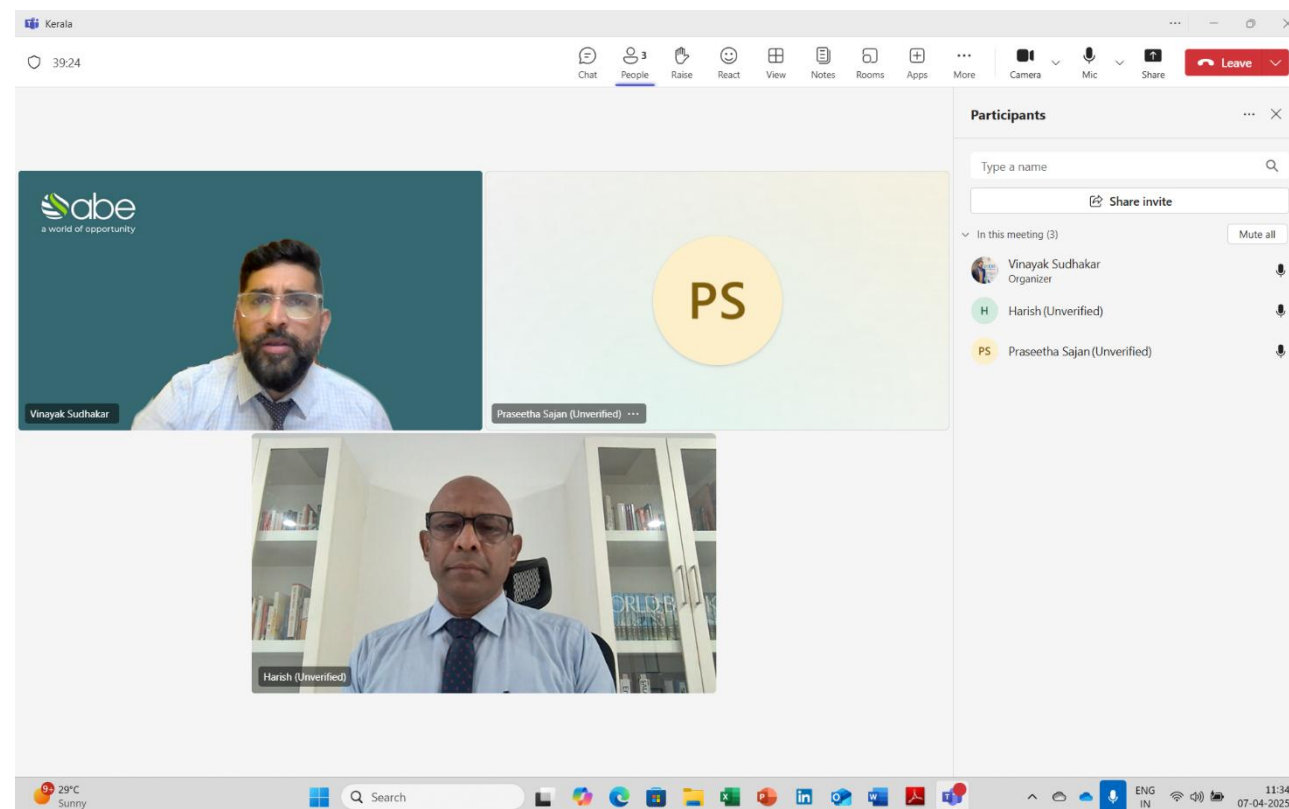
Kerala

39:24

Chat
3
People
Raise
React
View
Notes
Rooms
Apps
More
Camera
Mic
Share
Leave

abe
a world of opportunity

Vinayak Sudhakar

PS

Praseetha Sajan (Unverified)

Harish (Unverified)

Participants

Type a name

Share invite

In this meeting (3)

Mute all

Vinayak Sudhakar
Organizer

H Harish (Unverified)

PS Praseetha Sajan (Unverified)

9+ 29°C
Sunny

Search

ENG
IN

11:34
07-04-2025